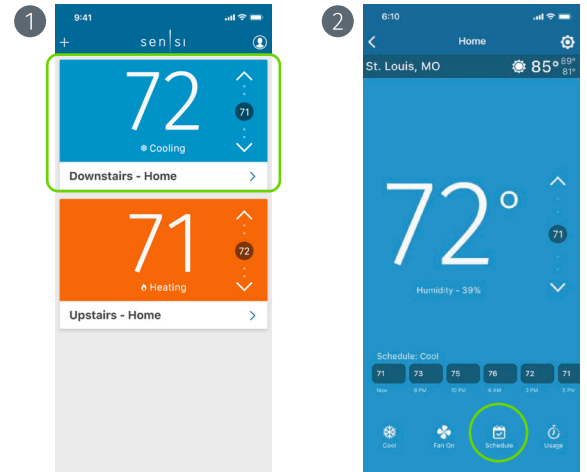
1

9:41

+ sen|si

72

71

Cooling

Downstairs - Home

71

72

Heating

Upstairs - Home

2

6:10

Home

St. Louis, MO

85° 89° 81°

72°

71

Humidity - 39%

Schedule: Cool

| 71 | 73 | 75 | 76 | 72 | 71 |
|---|---|---|---|---|---|
| Now | 9 PM | 10 PM | 6 AM | 3 PM | 5 PM |

Cool

Fan On

Schedule

Usage